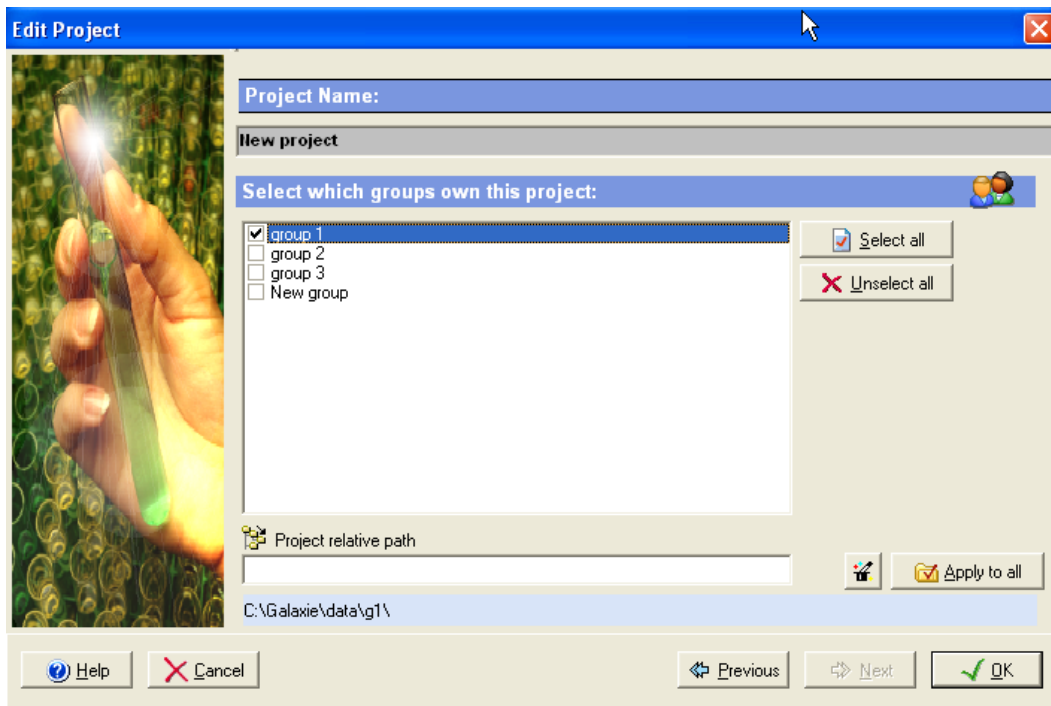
Edit Project

Project Name:

New project

Select which groups own this project:

group 1
group 2
group 3
New group

Select all

Unselect all

Project relative path

Apply to all

C:\Galaxie\data\g1\

Help

Cancel

Previous

Next

OK